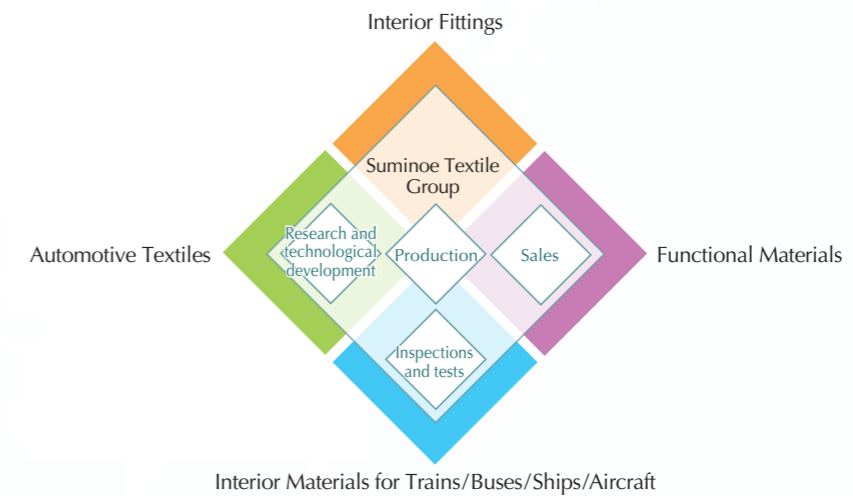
Interior Fittings

Automotive Textiles

Suminoe Textile Group

Research and technological development

Production

Sales

Functional Materials

Inspections and tests

Interior Materials for Trains/Buses/Ships/Aircraft